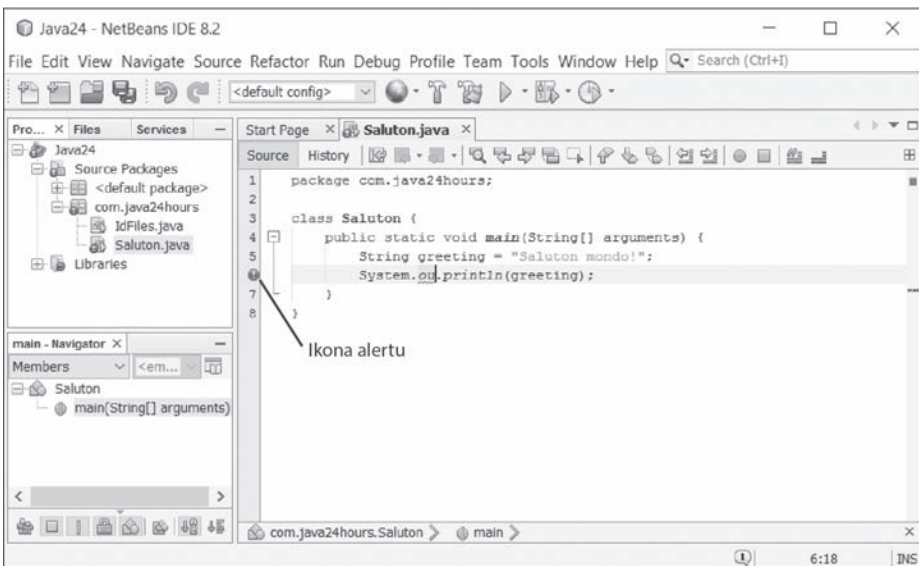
Java24 - NetBeans IDE 8.2

File Edit View Navigate Source Refactor Run Debug Profile Team Tools Window Help Search (Ctrl+I)

<default config>

Pro... × Files Services

Java24
Source Packages
<default package>
com.java24hours
IdFiles.java
Saluton.java
Libraries

Start Page × Saluton.java ×

Source History

1 package com.java24hours;
2
3 class Saluton {
4 public static void main(String[] arguments) {
5 String greeting = "Saluton mondo!";
6 System.ou.println(greeting);
7 }
8 }

Ikona alertu

main - Navigator ×

Members <em...

Saluton
main(String[] arguments)

com.java24hours.Saluton > main >

6:18 INS